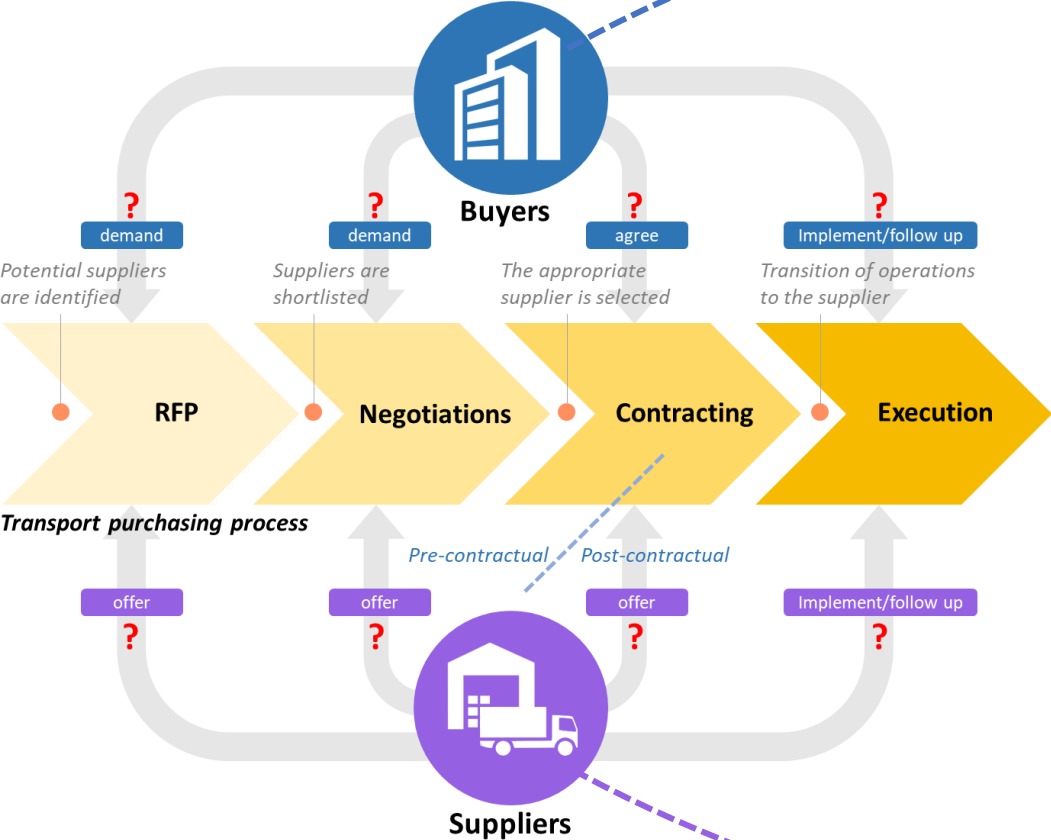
Buyers

?
demand
Potential suppliers are identified

?
demand
Suppliers are shortlisted

?
agree
The appropriate supplier is selected

?
Implement/follow up
Transition of operations to the supplier

RFP

Negotiations

Contracting

Execution

Transport purchasing process

Pre-contractual
Post-contractual

offer
?

offer
?

offer
?

Implement/follow up
?

Suppliers